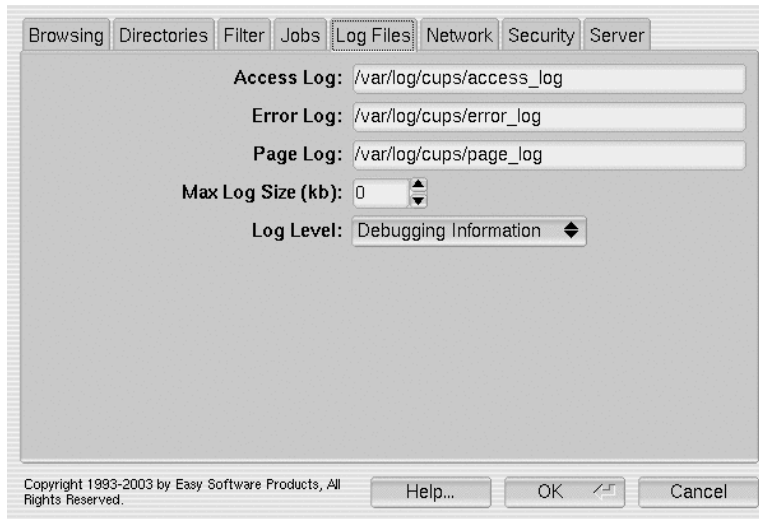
Browsing | Directories | Filter | Jobs | Log Files | Network | Security | Server

Access Log: /var/log/cups/access_log

Error Log: /var/log/cups/error_log

Page Log: /var/log/cups/page_log

Max Log Size (kb): 0

Log Level: Debugging Information

Copyright 1993-2003 by Easy Software Products, All Rights Reserved.

Help...

OK

Cancel